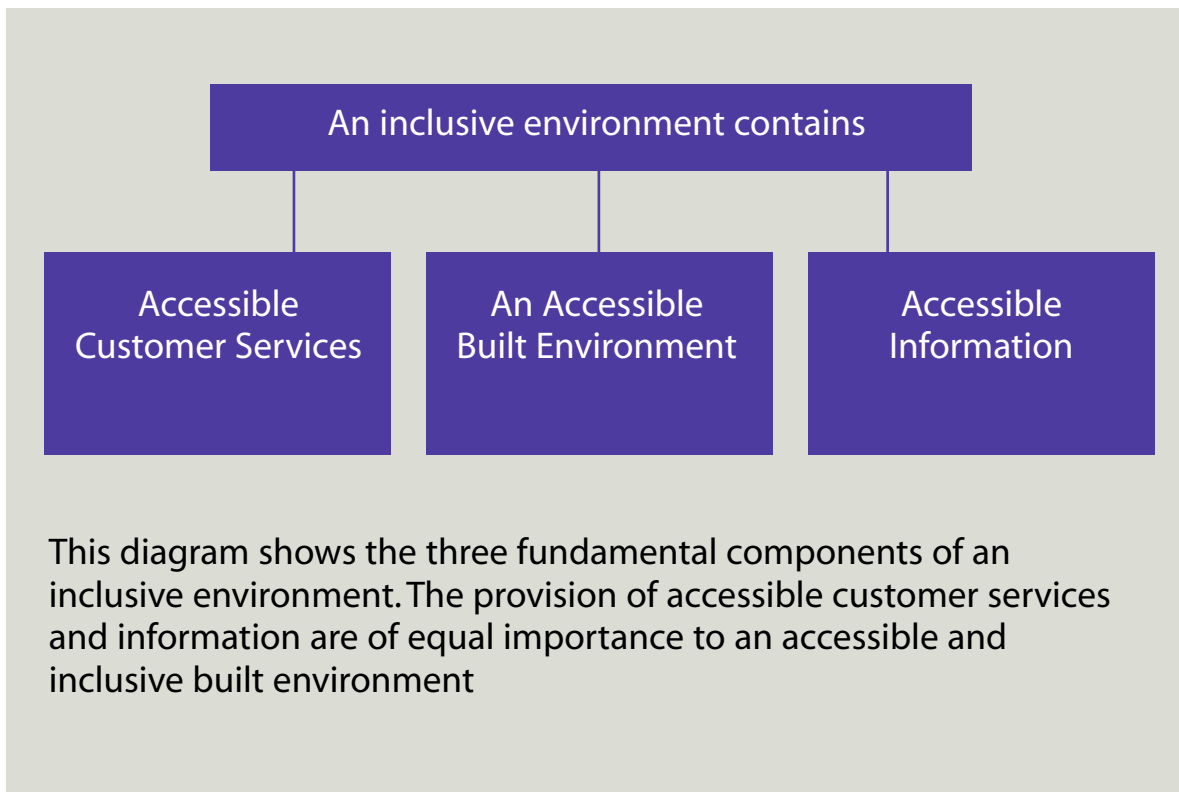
An inclusive environment contains

Accessible Customer Services

An Accessible Built Environment

Accessible Information

This diagram shows the three fundamental components of an inclusive environment. The provision of accessible customer services and information are of equal importance to an accessible and inclusive built environment